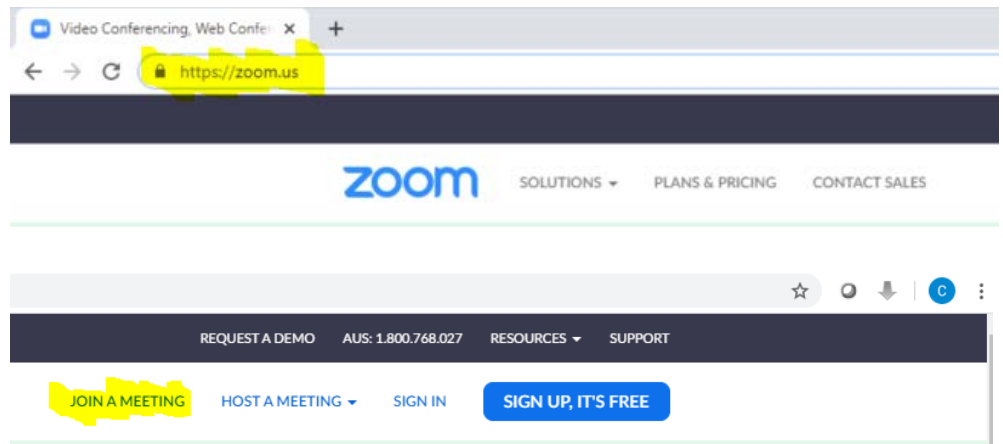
Video Conferencing, Web Confe ×
+
https://zoom.us

zoom
SOLUTIONS
PLANS & PRICING
CONTACT SALES

C

REQUEST A DEMO
AUS: 1.800.768.027
RESOURCES
SUPPORT

JOIN A MEETING
HOST A MEETING
SIGN IN
SIGN UP, IT'S FREE